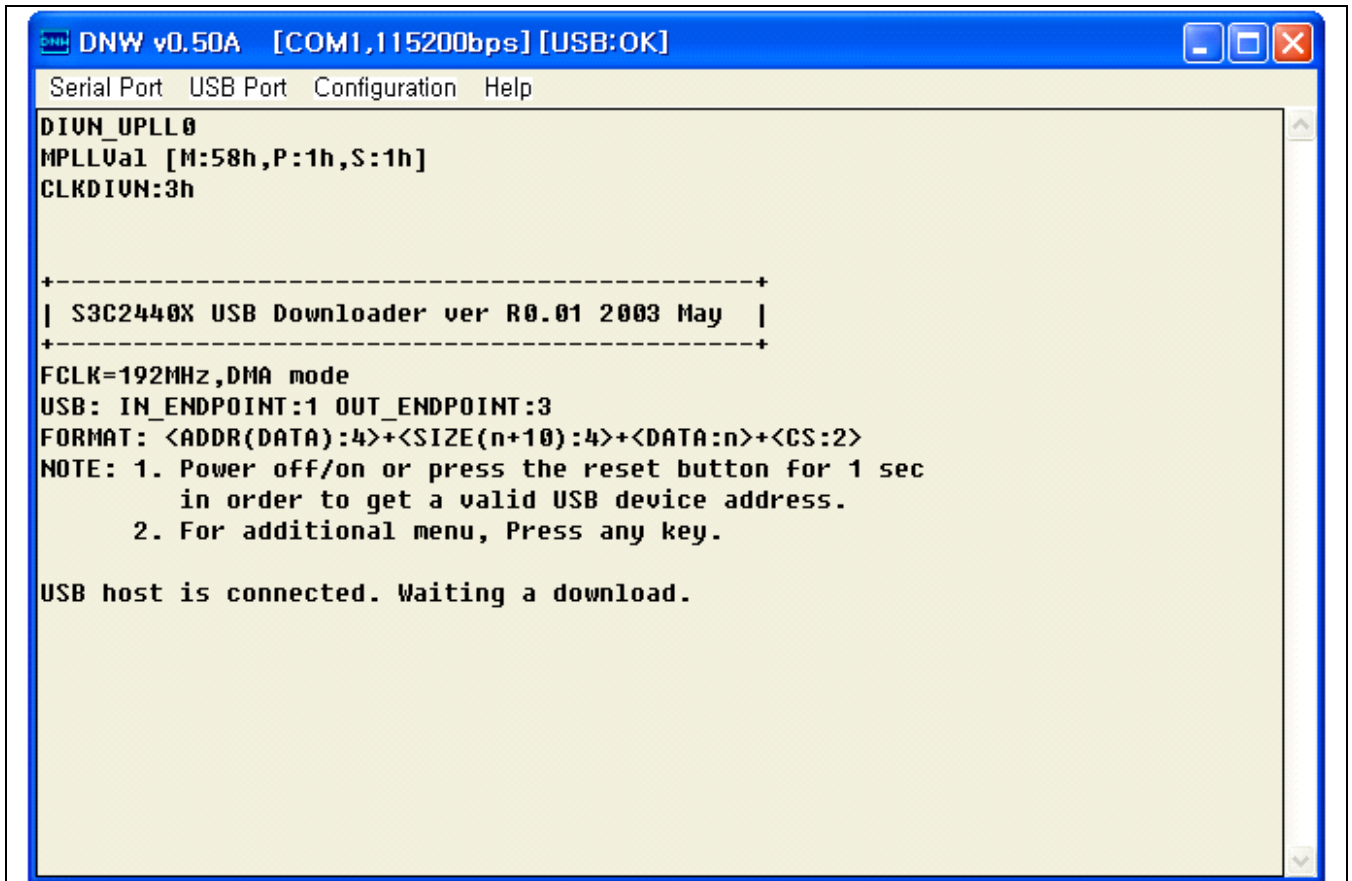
DNW v0.50A [COM1,115200bps] [USB:OK]

Serial Port USB Port Configuration Help

DIVN_UPLL0
MPLLVal [M:58h,P:1h,S:1h]
CLKDIVN:3h

+----------------------------------------------+
| S3C2440X USB Downloader ver R0.01 2003 May |
+----------------------------------------------+
FCLK=192MHz,DMA mode
USB: IN_ENDPOINT:1 OUT_ENDPOINT:3
FORMAT: <ADDR(DATA):4>+<SIZE(n+10):4>+<DATA:n>+<CS:2>
NOTE: 1. Power off/on or press the reset button for 1 sec
in order to get a valid USB device address.
2. For additional menu, Press any key.

USB host is connected. Waiting a download.